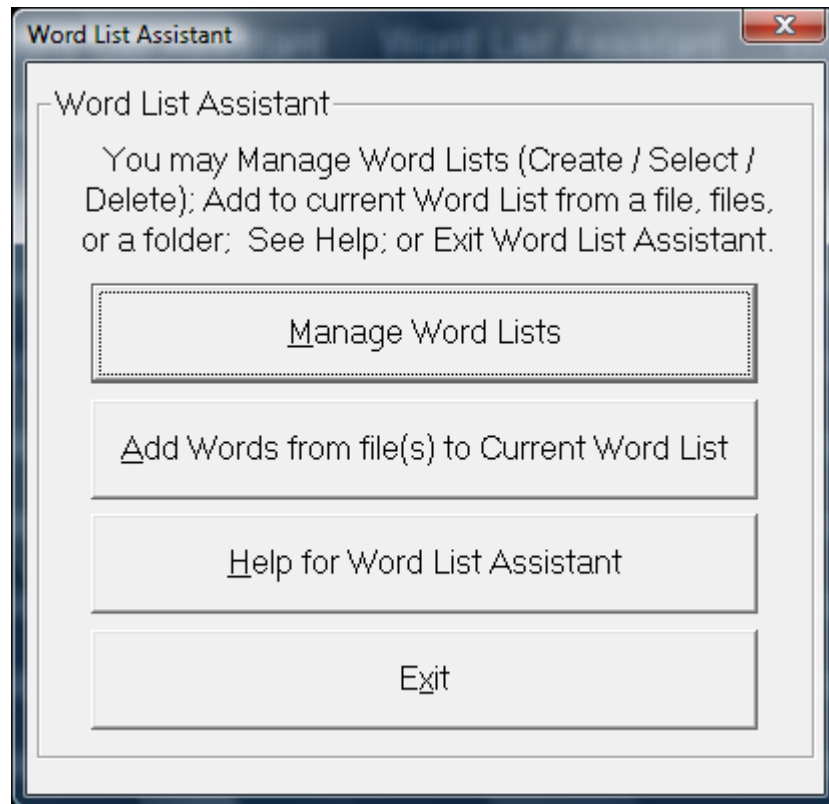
Word List Assistant

Word List Assistant

You may Manage Word Lists (Create / Select / Delete); Add to current Word List from a file, files, or a folder; See Help; or Exit Word List Assistant.

Manage Word Lists

Add Words from file(s) to Current Word List

Help for Word List Assistant

Exit